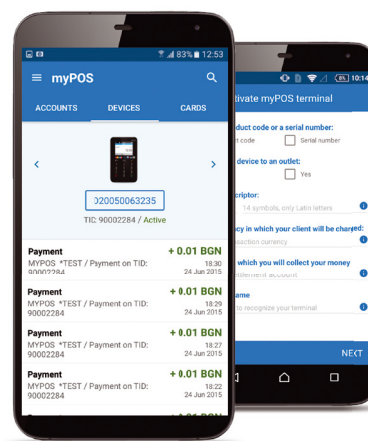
83% 12:53

myPOS

ACCOUNTS DEVICES CARDS

020050063235

TID: 90002284 / Active

Payment + 0.01 BGN
MYPOS *TEST / Payment on TID: 90002284 18:30 24 Jun 2015

Payment + 0.01 BGN
MYPOS *TEST / Payment on TID: 90002284 18:29 24 Jun 2015

Payment + 0.01 BGN
MYPOS *TEST / Payment on TID: 90002284 18:27 24 Jun 2015

Payment + 0.01 BGN
MYPOS *TEST / Payment on TID: 90002284 18:22 24 Jun 2015

85% 10:14

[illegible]tivate myPOS terminal

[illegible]duct code or a serial number:
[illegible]t code Serial number

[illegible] device to an outlet:
Yes

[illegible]scriptor:
14 symbols, only Latin letters

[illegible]cy in which your client will be charged:
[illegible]saction currency

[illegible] which you will collect your money
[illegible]ettlement account

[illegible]ame
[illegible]o recognize your terminal

NEXT